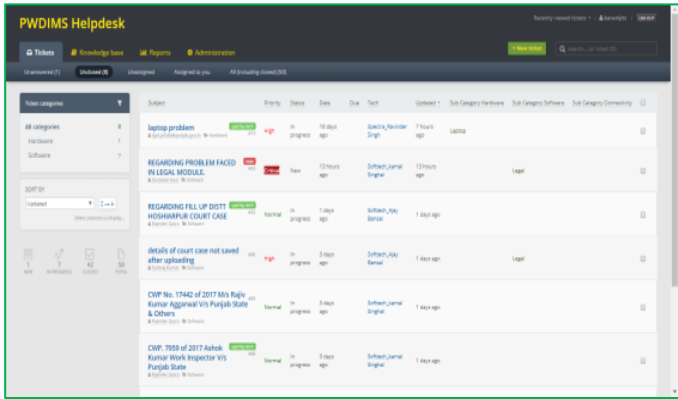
PWDIMS Helpdesk

Recently viewed tickets | kuruvepts | Log out

Tickets | Knowledge base | Reports | Administration

+ New ticket | Search ...or ticket ID...

Unanswered (1) | Unclosed (8) | Unassigned | Assigned to you | All (including closed) (50)

Ticket categories

All categories 8
Hardware 1
Software 7

SORT BY
Updated

Select columns to display...

1 NEW | 7 IN PROGRESS | 42 CLOSED | 50 TOTAL

| Subject | Priority | Status | Date | Due | Tech | Updated | Sub Category Hardware | Sub Category Software | Sub Category Connectivity |
|---|---|---|---|---|---|---|---|---|---|
| laptop problem | High | In progress | 16 days ago | | Spectra_Ravinder Singh | 7 hours ago | Laptop | | |
| REGARDING PROBLEM FACED IN LEGAL MODULE. | Critical | New | 13 hours ago | | Softech_kamal Singhal | 13 hours ago | | Legal | |
| REGARDING FILL UP DISTT HOSHIARPUR COURT CASE | Normal | In progress | 1 days ago | | Softech_Ajay Bansal | 1 days ago | | | |
| details of court case not saved after uploading | High | In progress | 3 days ago | | Softech_Ajay Bansal | 1 days ago | | Legal | |
| CWP No. 17442 of 2017 M/s Rajiv Kumar Aggarwal V/s Punjab State & Others | Normal | In progress | 3 days ago | | Softech_kamal Singhal | 1 days ago | | | |
| CWP. 7950 of 2017 Ashok Kumar Work Inspector V/s Punjab State | Normal | In progress | 3 days ago | | Softech_kamal Singhal | 1 days ago | | | |